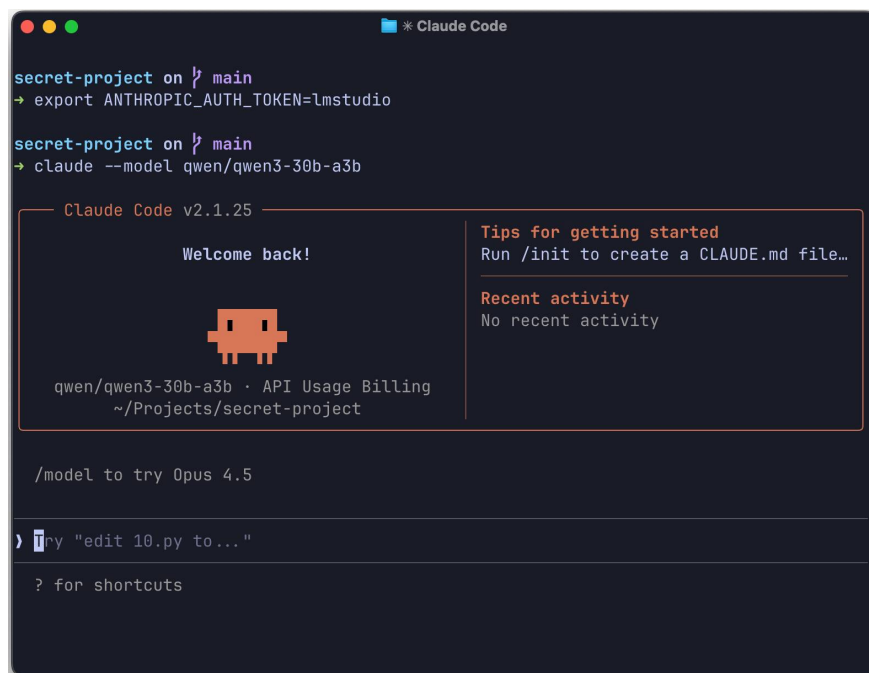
✳ Claude Code

secret-project on ᚹ main
➜ export ANTHROPIC_AUTH_TOKEN=lmstudio

secret-project on ᚹ main
➜ claude --model qwen/qwen3-30b-a3b

Claude Code v2.1.25

Welcome back!

qwen/qwen3-30b-a3b · API Usage Billing
~/Projects/secret-project

Tips for getting started
Run /init to create a CLAUDE.md file…

Recent activity
No recent activity

/model to try Opus 4.5

❯ Try "edit 10.py to..."

? for shortcuts